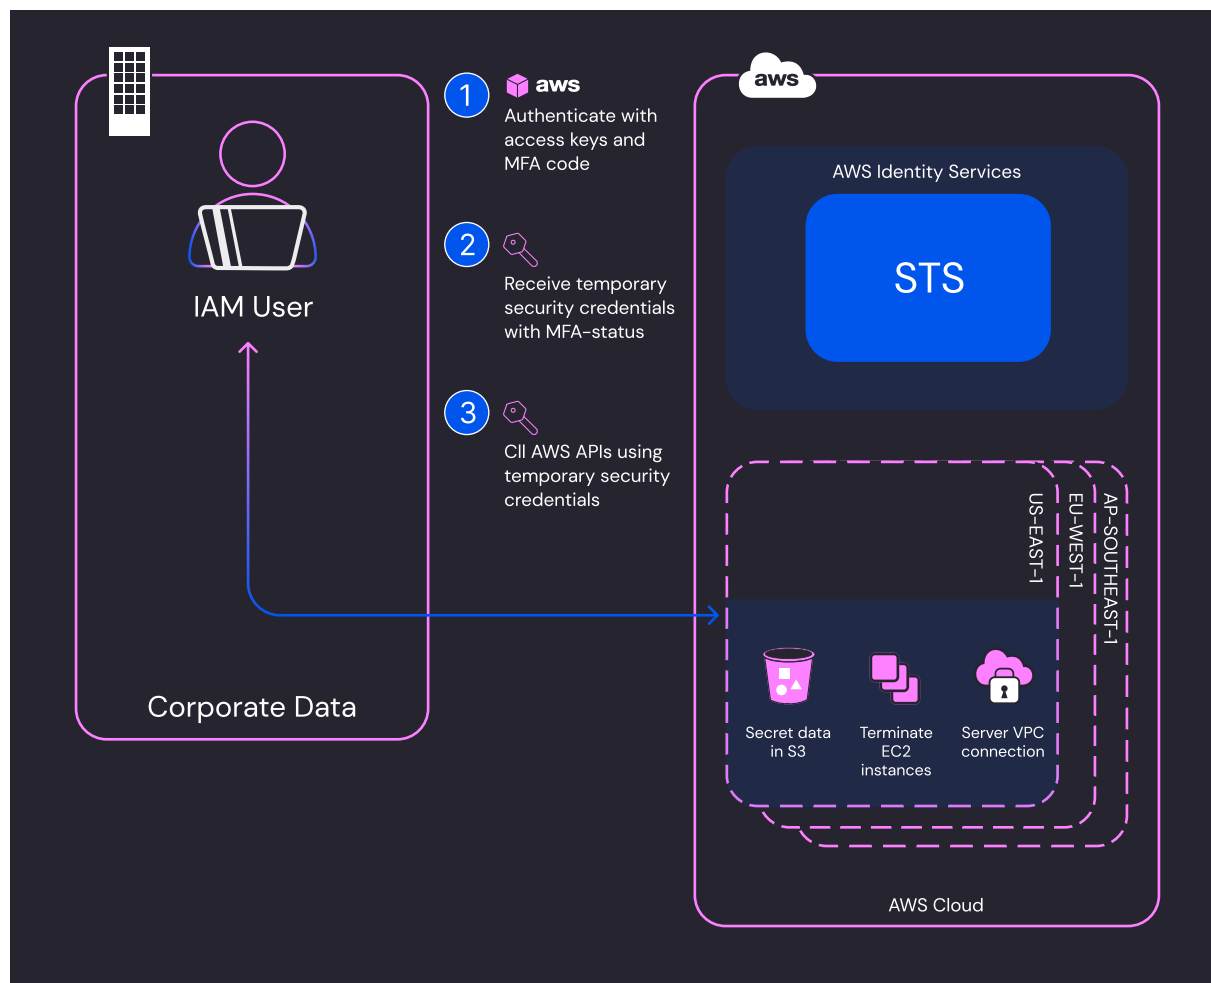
IAM User

Corporate Data

1 aws
Authenticate with access keys and MFA code

2
Receive temporary security credentials with MFA-status

3
Cll AWS APIs using temporary security credentials

aws

AWS Identity Services

STS

US-EAST-1

EU-WEST-1

AP-SOUTHEAST-1

Secret data in S3

Terminate EC2 instances

Server VPC connection

AWS Cloud